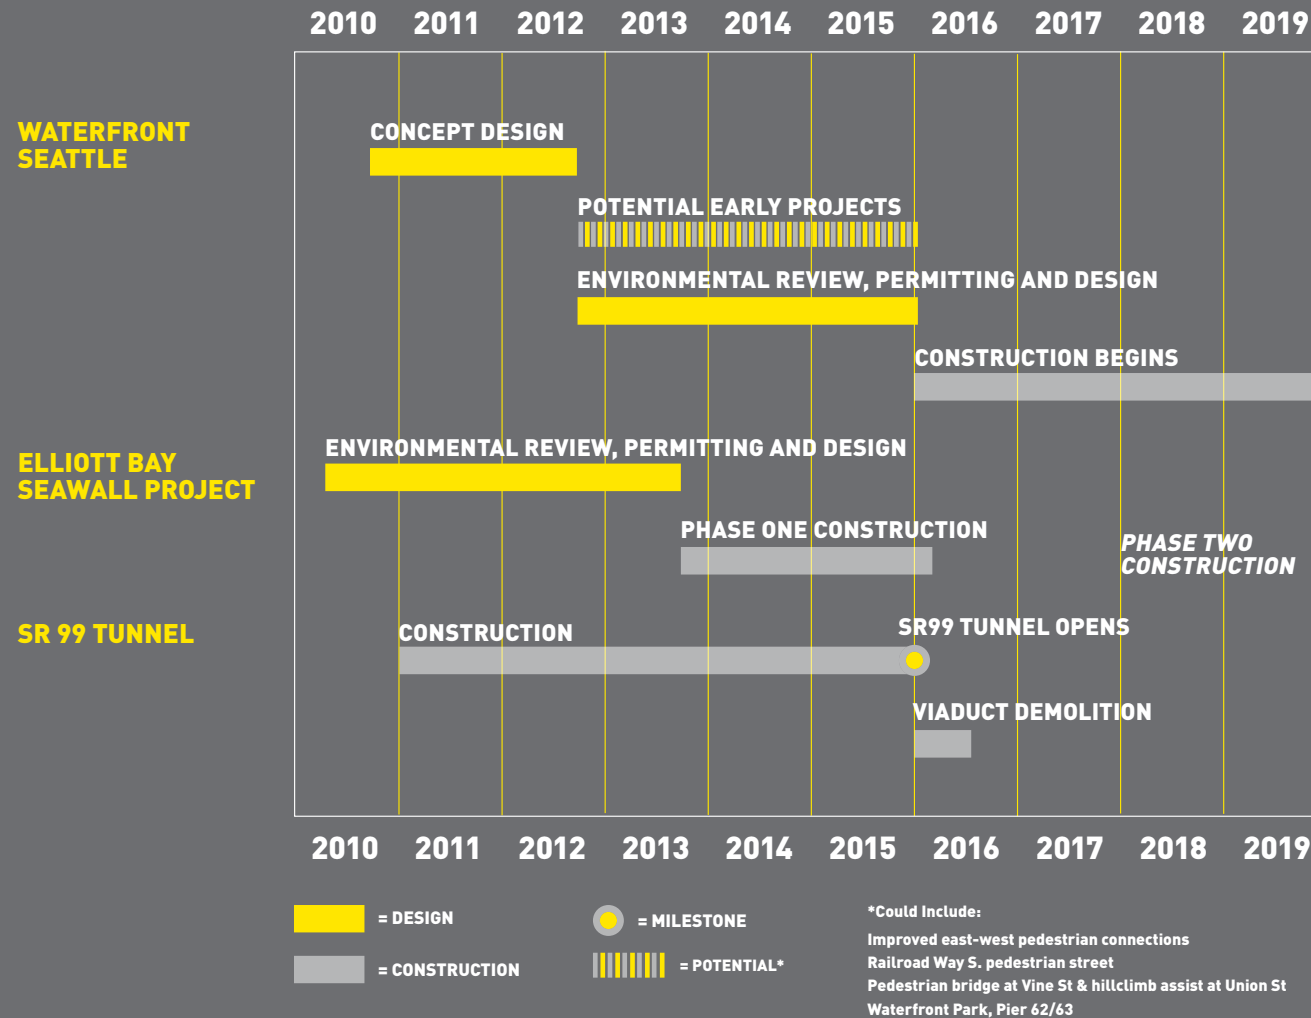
2010 2011 2012 2013 2014 2015 2016 2017 2018 2019

WATERFRONT SEATTLE

CONCEPT DESIGN

POTENTIAL EARLY PROJECTS

ENVIRONMENTAL REVIEW, PERMITTING AND DESIGN

CONSTRUCTION BEGINS

ELLIOTT BAY SEAWALL PROJECT

ENVIRONMENTAL REVIEW, PERMITTING AND DESIGN

PHASE ONE CONSTRUCTION

PHASE TWO CONSTRUCTION

SR 99 TUNNEL

CONSTRUCTION

SR99 TUNNEL OPENS

VIADUCT DEMOLITION

2010 2011 2012 2013 2014 2015 2016 2017 2018 2019

= DESIGN

= CONSTRUCTION

= MILESTONE

= POTENTIAL*

*Could Include:

Improved east-west pedestrian connections

Railroad Way S. pedestrian street

Pedestrian bridge at Vine St & hillclimb assist at Union St

Waterfront Park, Pier 62/63